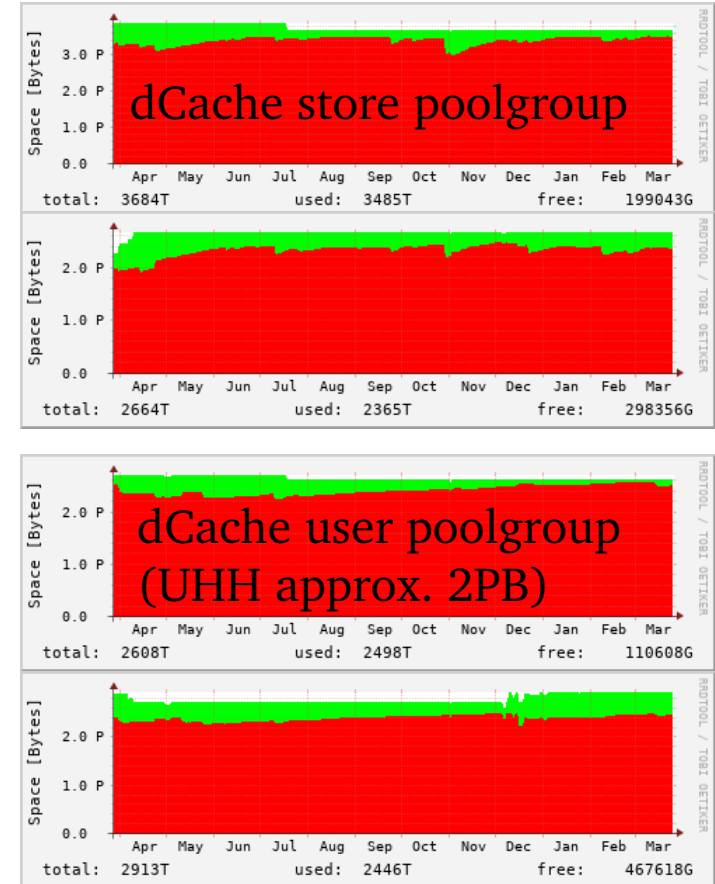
Space [Bytes]

3.0 P
2.0 P
1.0 P
0.0

dCache store poolgroup

Apr May Jun Jul Aug Sep Oct Nov Dec Jan Feb Mar

total: 3684T used: 3485T free: 199043G

RRDTOOL / TOBI OETIKER

Space [Bytes]

2.0 P
1.0 P
0.0

Apr May Jun Jul Aug Sep Oct Nov Dec Jan Feb Mar

total: 2664T used: 2365T free: 298356G

RRDTOOL / TOBI OETIKER

Space [Bytes]

2.0 P
1.0 P
0.0

dCache user poolgroup
(UHH approx. 2PB)

Apr May Jun Jul Aug Sep Oct Nov Dec Jan Feb Mar

total: 2608T used: 2498T free: 110608G

RRDTOOL / TOBI OETIKER

Space [Bytes]

2.0 P
1.0 P
0.0

Apr May Jun Jul Aug Sep Oct Nov Dec Jan Feb Mar

total: 2913T used: 2446T free: 467618G

RRDTOOL / TOBI OETIKER